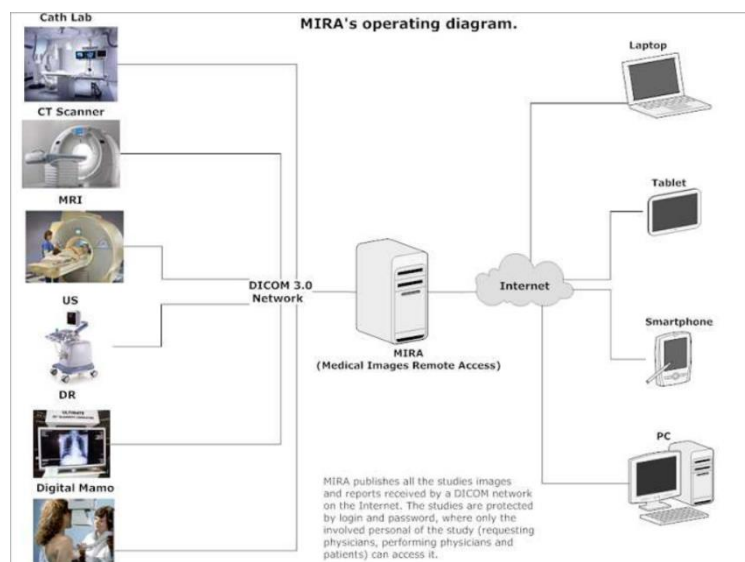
MIRA's operating diagram.

Cath Lab

CT Scanner

MRI

US

DR

ULTIMATE

Digital Mamo

DICOM 3.0 Network

MIRA (Medical Images Remote Access)

Internet

Laptop

Tablet

Smartphone

PC

MIRA publishes all the studies images and reports received by a DICOM network on the Internet. The studies are protected by login and password, where only the involved personal of the study (requesting physicians, performing physicians and patients) can access it.